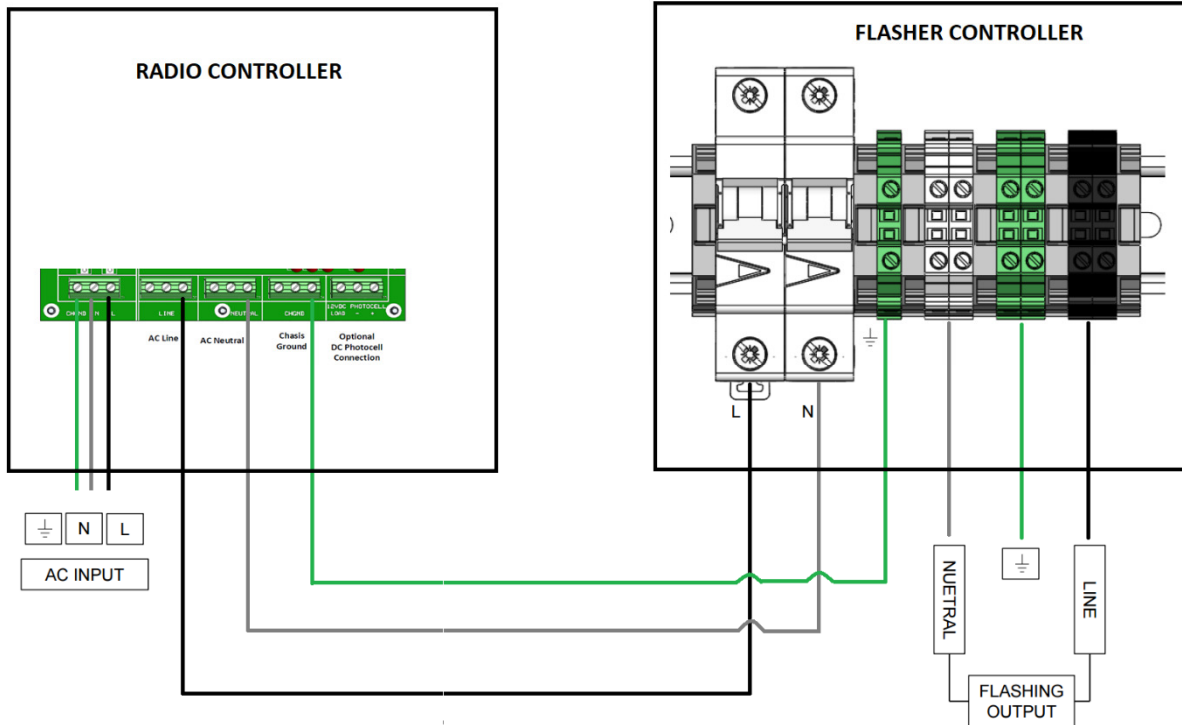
RADIO CONTROLLER

FLASHER CONTROLLER

CHGND N L

LINE

NEUTRAL

CHGND

12VDC PHOTOCELL LOAD - +

AC Line

AC Neutral

Chasis Ground

Optional DC Photocell Connection

L

N

$\perp$

$\perp$

N

L

AC INPUT

NUETRAL

$\perp$

LINE

FLASHING OUTPUT